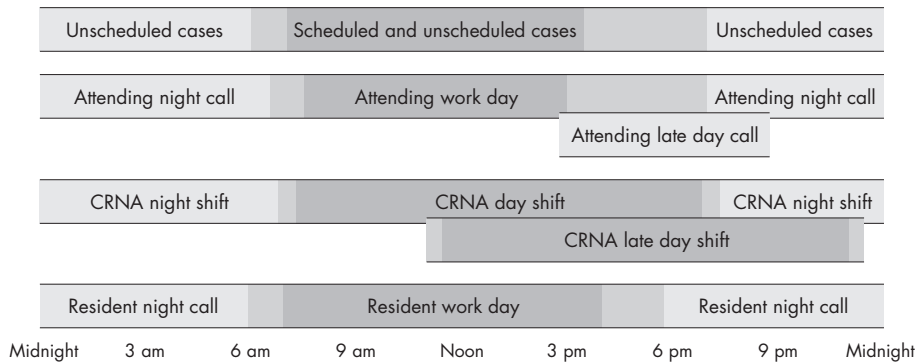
Unscheduled cases
Scheduled and unscheduled cases
Unscheduled cases

Attending night call
Attending work day
Attending night call
Attending late day call

CRNA night shift
CRNA day shift
CRNA night shift
CRNA late day shift

Resident night call
Resident work day
Resident night call

Midnight 3 am 6 am 9 am Noon 3 pm 6 pm 9 pm Midnight